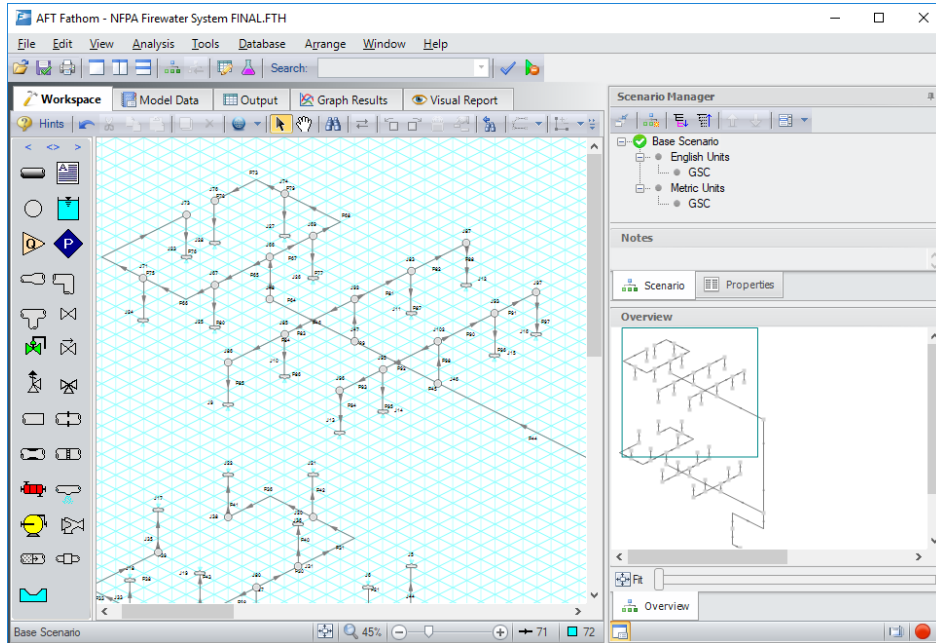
AFT Fathom - NFPA Firewater System FINAL.FTH

File Edit View Analysis Tools Database Arrange Window Help

Search:

Workspace | Model Data | Output | Graph Results | Visual Report

Hints

< <> >

Scenario Manager

Base Scenario
English Units
GSC
Metric Units
GSC

Notes

Scenario | Properties

Overview

Fit

Overview

Base Scenario | 45% | 71 | 72